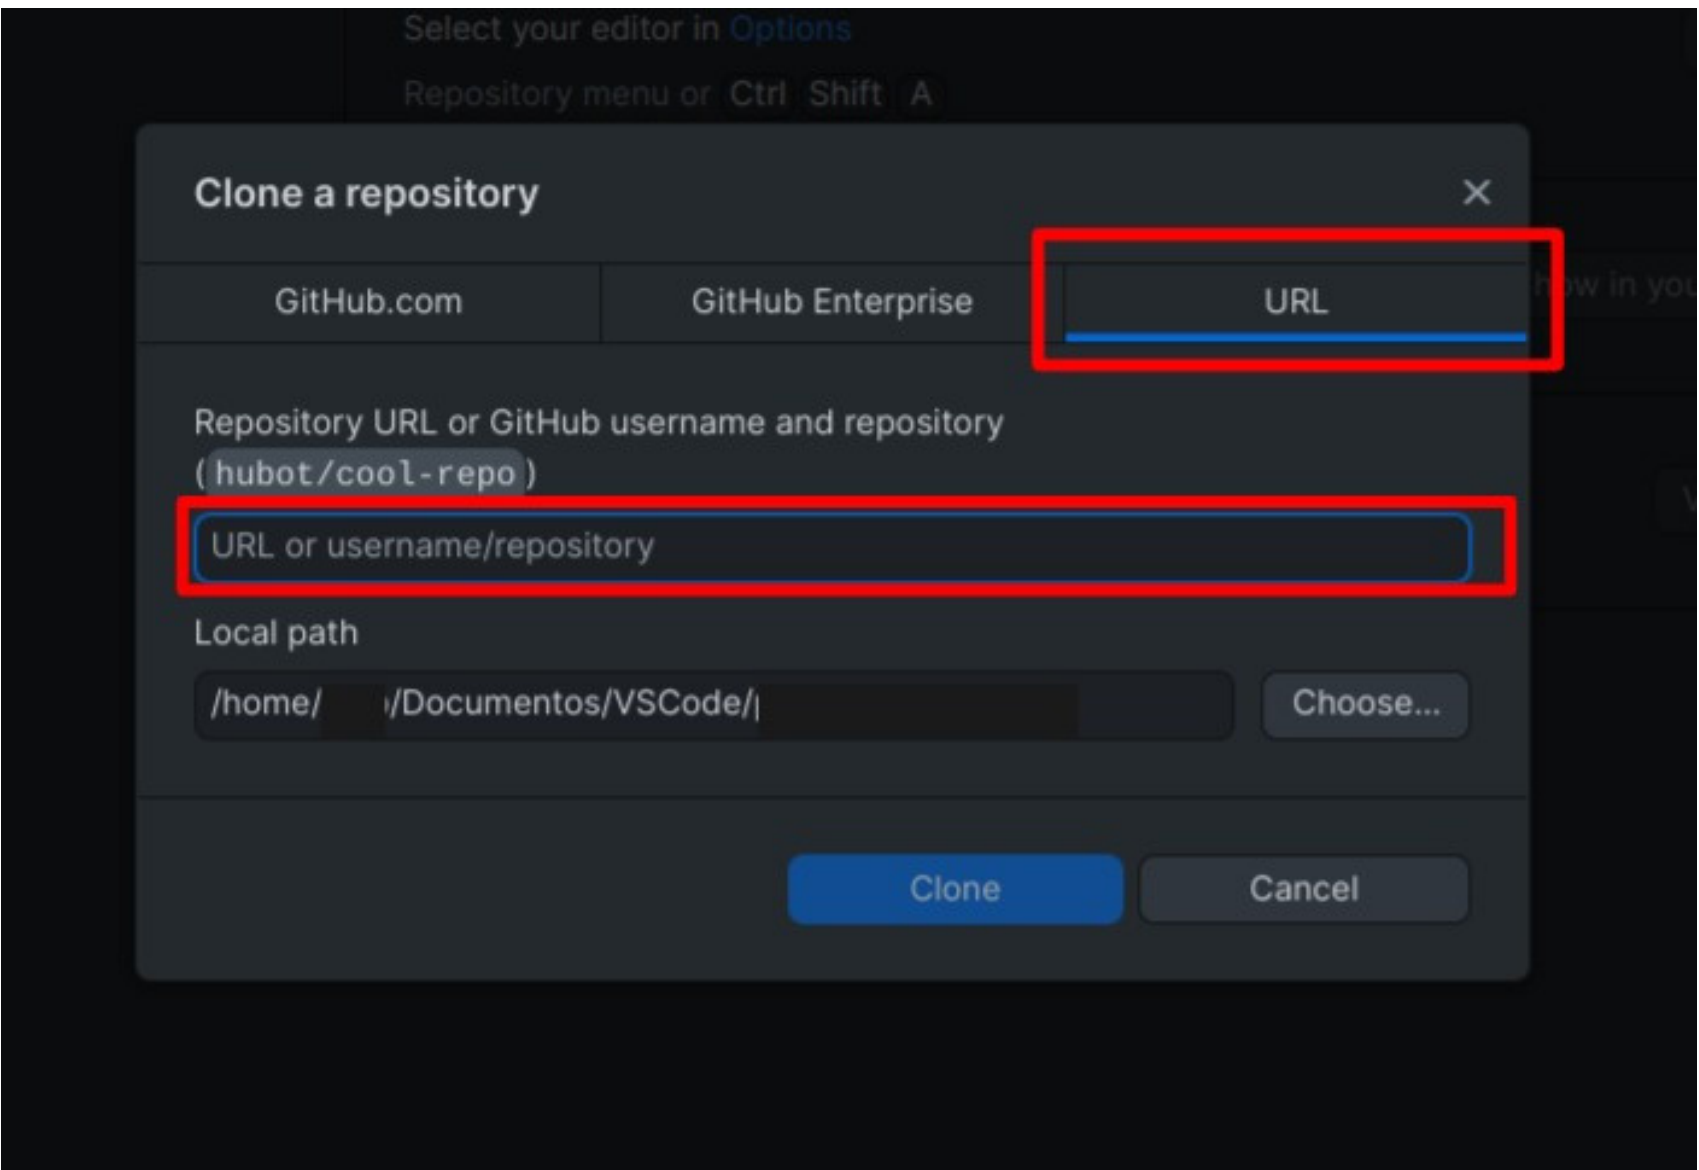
Select your editor in Options

Repository menu or Ctrl Shift A

Clone a repository

×

GitHub.com

GitHub Enterprise

URL

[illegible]w in you

Repository URL or GitHub username and repository (hubot/cool-repo)

URL or username/repository

Local path

/home/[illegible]/Documentos/VSCode/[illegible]

Choose...

Clone

Cancel